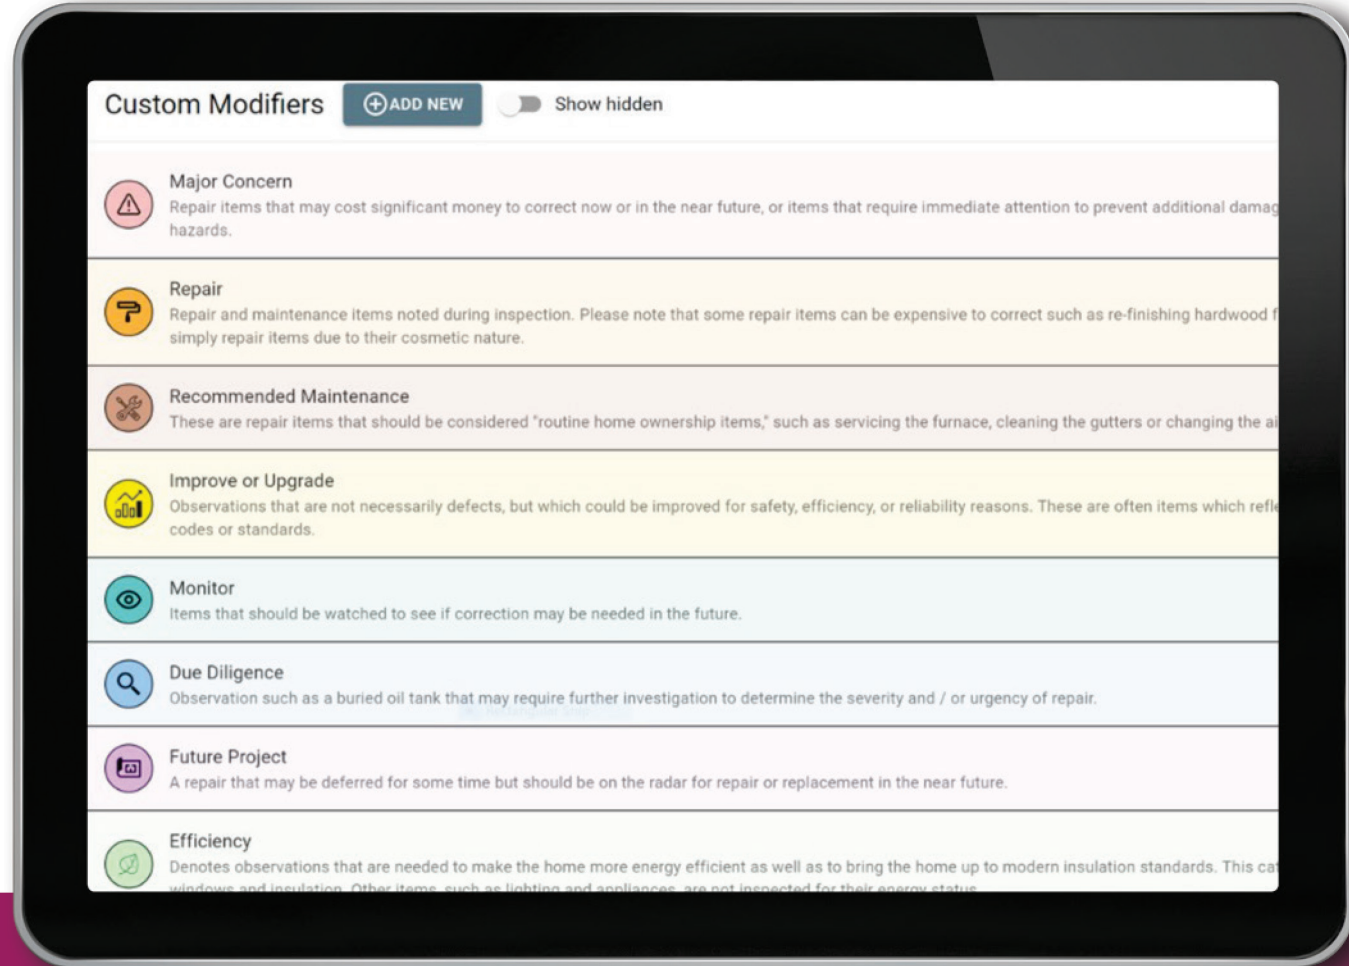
Custom Modifiers ADD NEW Show hidden

Major Concern
Repair items that may cost significant money to correct now or in the near future, or items that require immediate attention to prevent additional damag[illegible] hazards.

Repair
Repair and maintenance items noted during inspection. Please note that some repair items can be expensive to correct such as re-finishing hardwood f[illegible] simply repair items due to their cosmetic nature.

Recommended Maintenance
These are repair items that should be considered "routine home ownership items," such as servicing the furnace, cleaning the gutters or changing the ai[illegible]

Improve or Upgrade
Observations that are not necessarily defects, but which could be improved for safety, efficiency, or reliability reasons. These are often items which refl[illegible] codes or standards.

Monitor
Items that should be watched to see if correction may be needed in the future.

Due Diligence
Observation such as a buried oil tank that may require further investigation to determine the severity and / or urgency of repair.

Future Project
A repair that may be deferred for some time but should be on the radar for repair or replacement in the near future.

Efficiency
Denotes observations that are needed to make the home more energy efficient as well as to bring the home up to modern insulation standards. This ca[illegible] windows and insulation. Other items, such as lighting and appliances, are not inspected for their energy status.